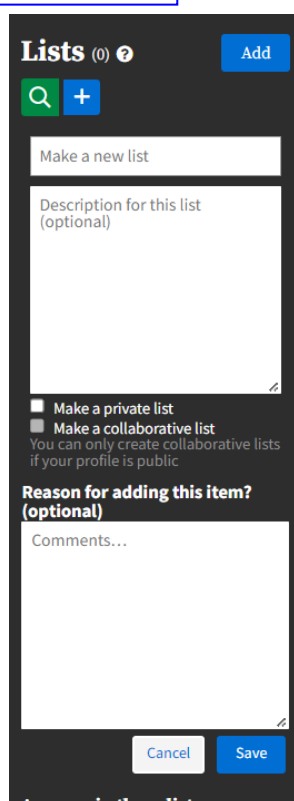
Lists (0) ?

Add

Make a new list

Description for this list (optional)

Make a private list

Make a collaborative list

You can only create collaborative lists if your profile is public

Reason for adding this item? (optional)

Comments...

Cancel

Save

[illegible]